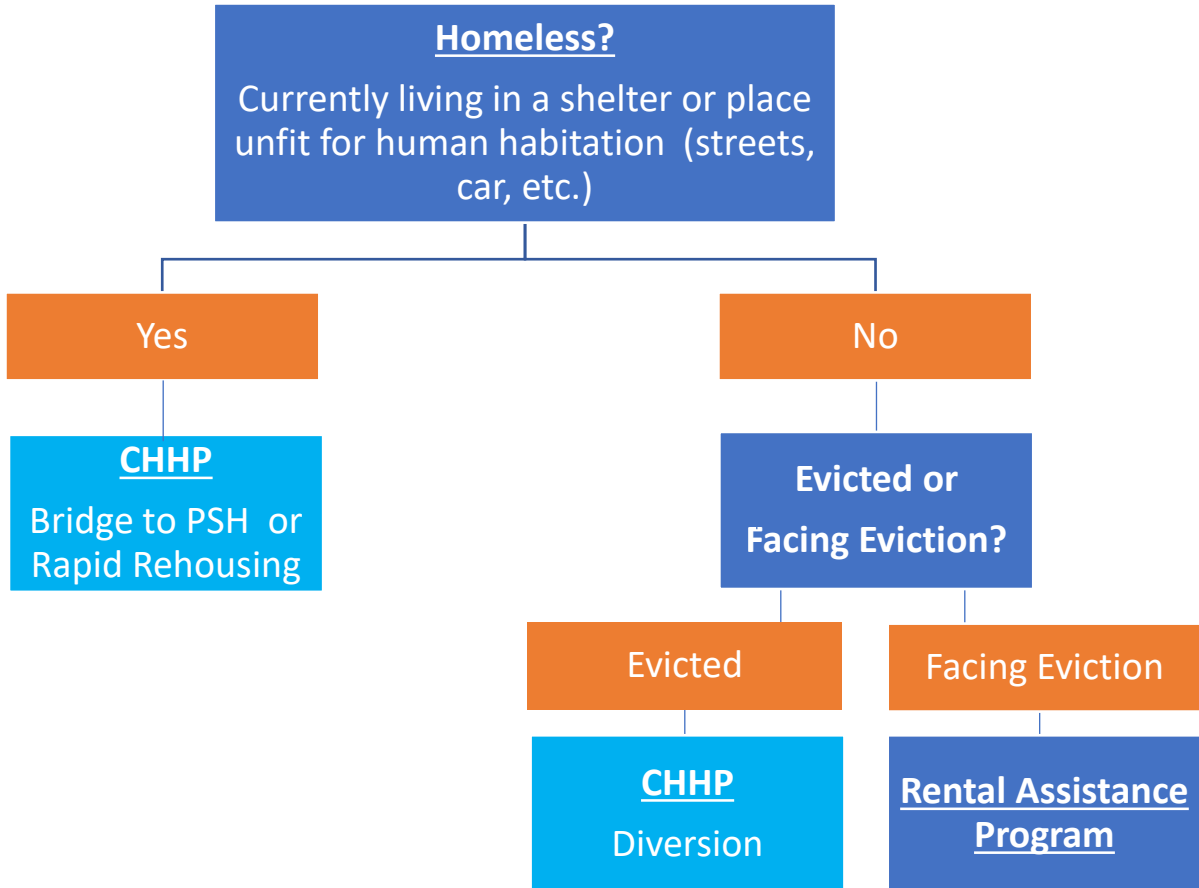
Homeless?

Currently living in a shelter or place unfit for human habitation (streets, car, etc.)

Yes

No

CHHP

Bridge to PSH or Rapid Rehousing

Evicted or Facing Eviction?

Evicted

Facing Eviction

CHHP

Diversion

Rental Assistance Program